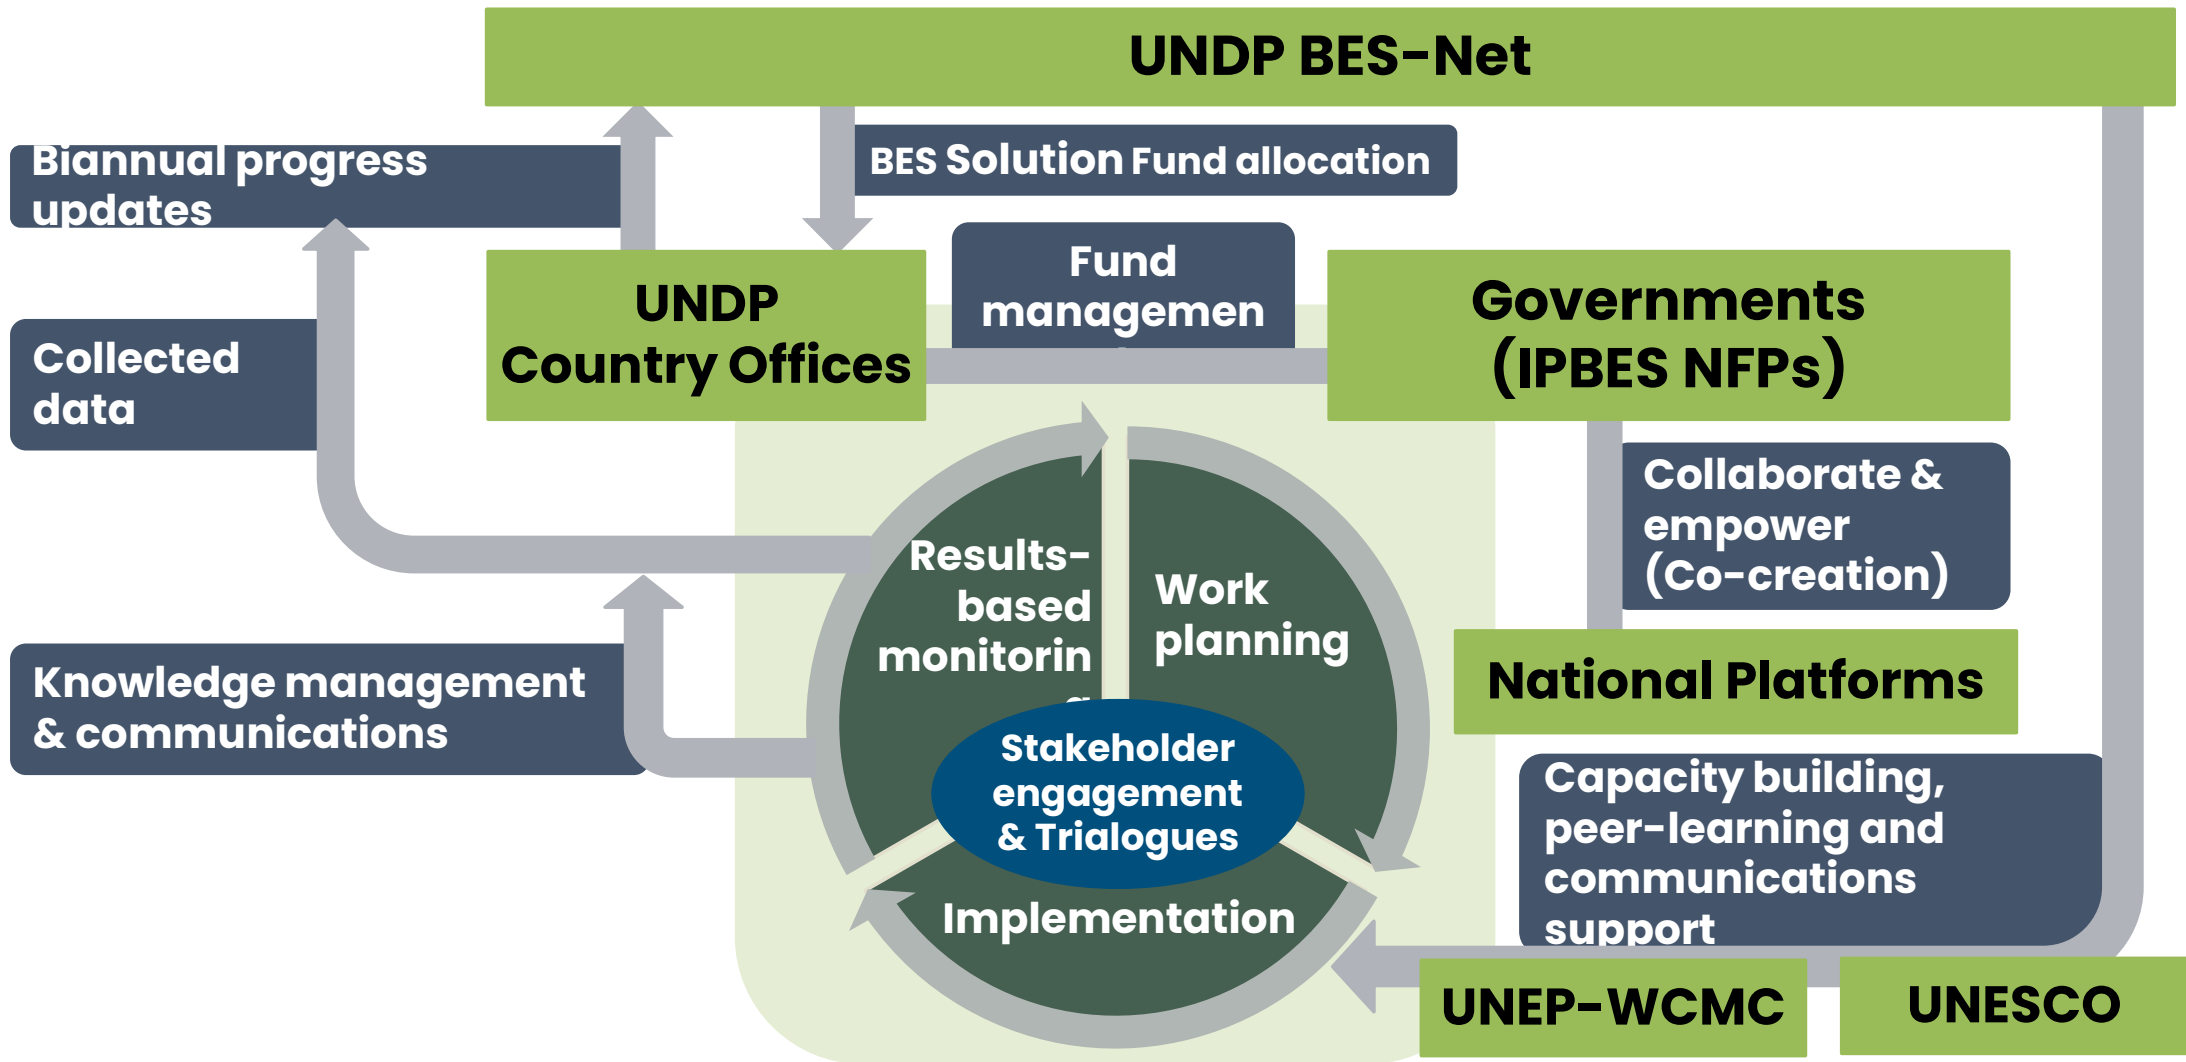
UNDP BES-Net

Biannual progress updates

BES Solution Fund allocation

Collected data

UNDP Country Offices

Fund managemen

Governments (IPBES NFPs)

Collaborate & empower (Co-creation)

Results-based monitorin

Work planning

National Platforms

Knowledge management & communications

Stakeholder engagement & Trialogues

Implementation

Capacity building, peer-learning and communications support

UNEP-WCMC

UNESCO